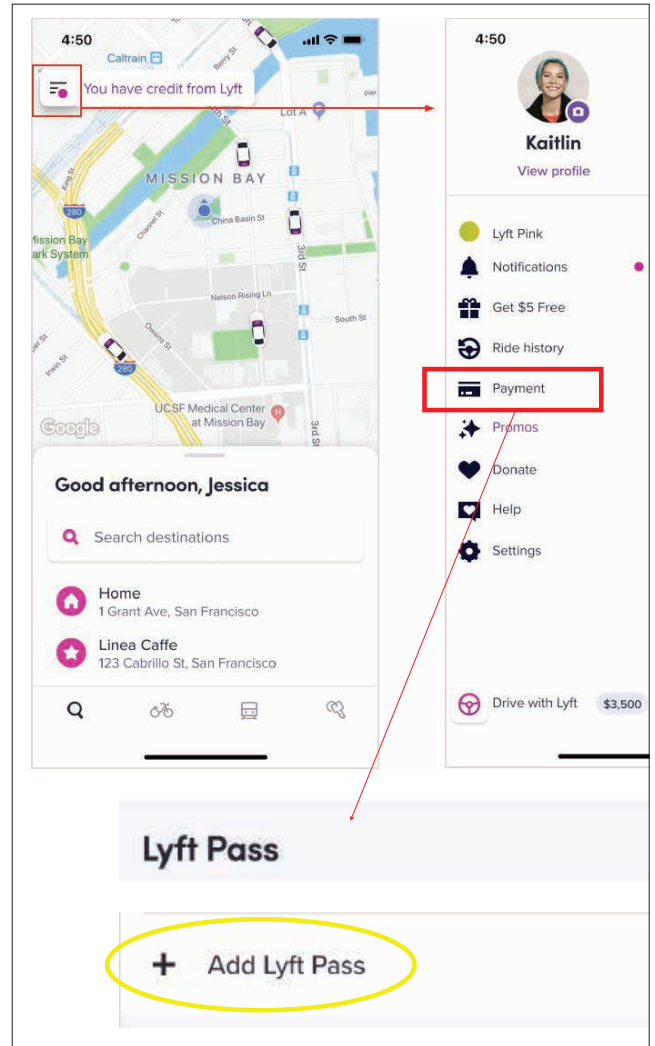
4:50

Caltrain

You have credit from Lyft

Lot A

MISSION BAY

280

Mission Bay Park System

China Basin St

Channel St

3rd St

Nelson Rising Ln

South St

Owens St

280

UCSF Medical Center at Mission Bay

3rd St

Google

Good afternoon, Jessica

Search destinations

Home
1 Grant Ave, San Francisco

Linea Caffe
123 Cabrillo St, San Francisco

4:50

Kaitlin
View profile

Lyft Pink
Notifications
Get $5 Free
Ride history
Payment
Promos
Donate
Help
Settings

Drive with Lyft $3,500

Lyft Pass

+ Add Lyft Pass